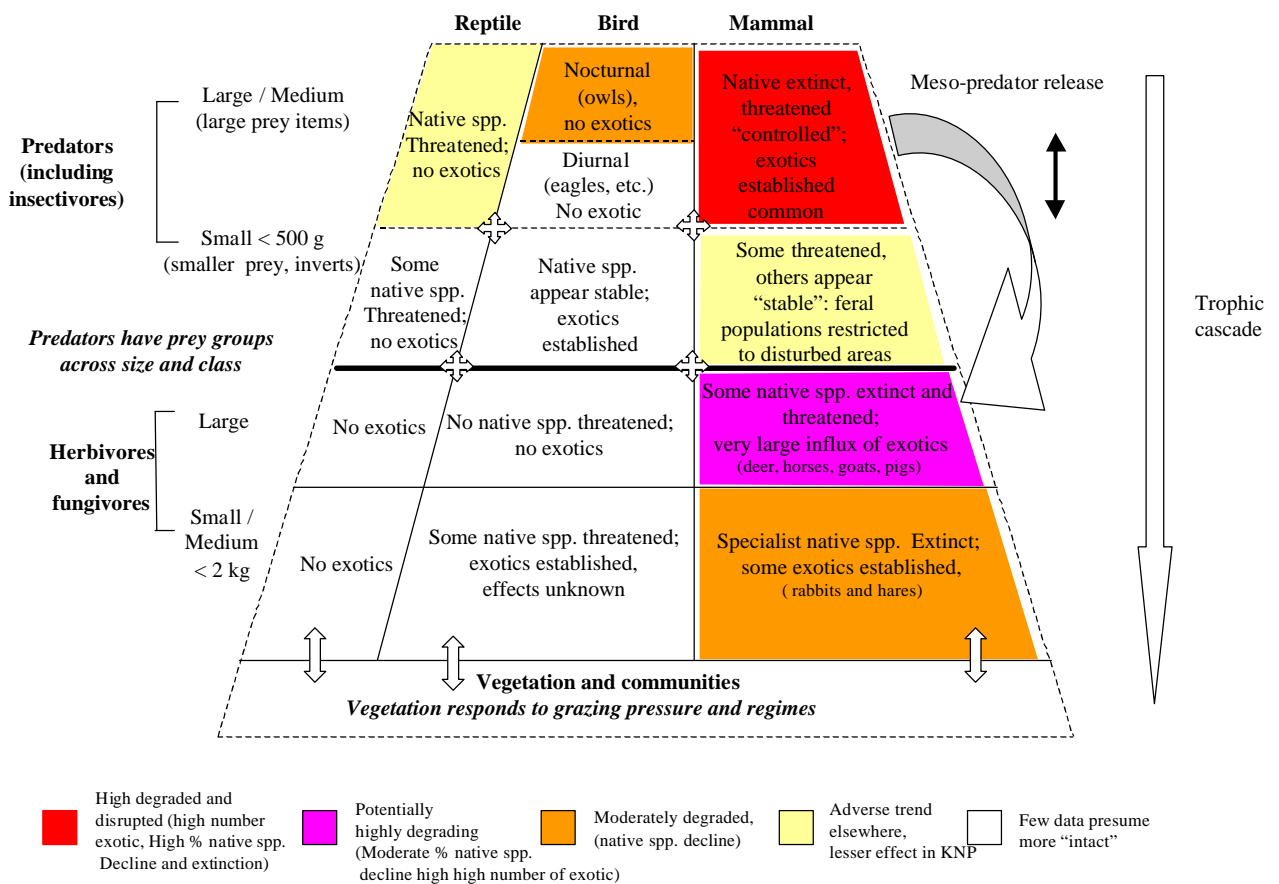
Reptile Bird Mammal

Predators (including insectivores)

Large / Medium (large prey items)

Small < 500 g (smaller prey, inverts)

Native spp. Threatened; no exotics

Nocturnal (owls), no exotics

Diurnal (eagles, etc.) No exotic

Native extinct, threatened "controlled"; exotics established common

Meso-predator release

Some native spp. Threatened; no exotics

Native spp. appear stable; exotics established

Some threatened, others appear "stable": feral populations restricted to disturbed areas

Trophic cascade

Predators have prey groups across size and class

Herbivores and fungivores

Large

No exotics

No native spp. threatened; no exotics

Some native spp. extinct and threatened; very large influx of exotics (deer, horses, goats, pigs)

Small / Medium < 2 kg

No exotics

Some native spp. threatened; exotics established, effects unknown

Specialist native spp. Extinct; some exotics established, ( rabbits and hares)

Vegetation and communities
Vegetation responds to grazing pressure and regimes

High degraded and disrupted (high number exotic, High % native spp. Decline and extinction)

Potentially highly degrading (Moderate % native spp. decline high high number of exotic)

Moderately degraded, (native spp. decline)

Adverse trend elsewhere, lesser effect in KNP

Few data presume more "intact"